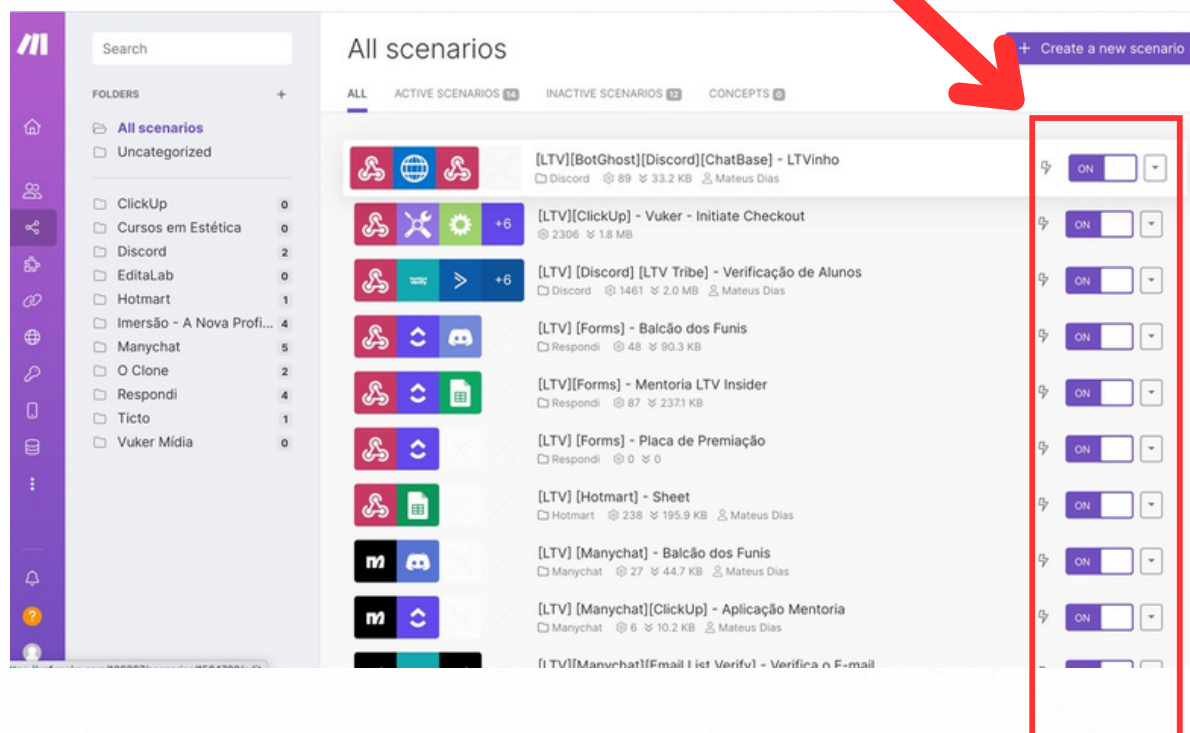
Search

FOLDERS +

All scenarios
Uncategorized

ClickUp 0
Cursos em Estética 0
Discord 2
EditaLab 0
Hotmart 1
Imersão - A Nova Profi... 4
Manychat 5
O Clone 2
Respondi 4
Ticto 1
Vuker Mídia 0

All scenarios

+ Create a new scenario

ALL ACTIVE SCENARIOS 14 INACTIVE SCENARIOS 12 CONCEPTS 0

[LTV][BotGhost][Discord][ChatBase] - LTVinho
Discord 89 33.2 KB Mateus Dias
ON

+6
[LTV][ClickUp] - Vuker - Initiate Checkout
2306 1.8 MB
ON

+6
[LTV] [Discord] [LTV Tribe] - Verificação de Alunos
Discord 1461 2.0 MB Mateus Dias
ON

[LTV] [Forms] - Balcão dos Funis
Respondi 48 90.3 KB
ON

[LTV][Forms] - Mentoria LTV Insider
Respondi 87 237.1 KB
ON

[LTV] [Forms] - Placa de Premiação
Respondi 0 0
ON

[LTV] [Hotmart] - Sheet
Hotmart 238 195.9 KB Mateus Dias
ON

[LTV] [Manychat] - Balcão dos Funis
Manychat 27 44.7 KB Mateus Dias
ON

[LTV] [Manychat][ClickUp] - Aplicação Mentoria
Manychat 6 10.2 KB Mateus Dias
ON

[LTV][Manychat][Email List Verify] - Verifica o E-mail